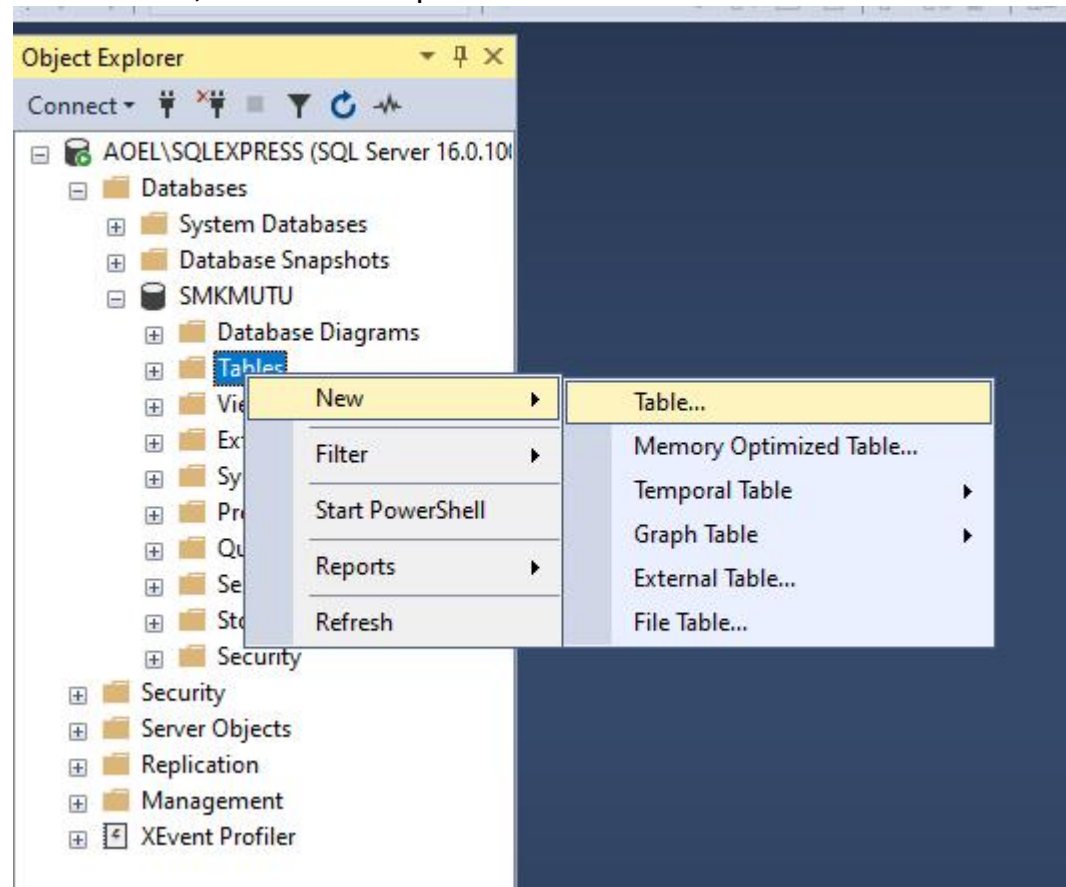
Object Explorer

Connect

AOEL\SQLEXPRESS (SQL Server 16.0.10

Databases

System Databases

Database Snapshots

SMKMUTU

Database Diagrams

Tables

Vi

Ex

Sy

Pr

Qu

Se

St

Security

Security

Server Objects

Replication

Management

XEvent Profiler

New

Filter

Start PowerShell

Reports

Refresh

Table...

Memory Optimized Table...

Temporal Table

Graph Table

External Table...

File Table...